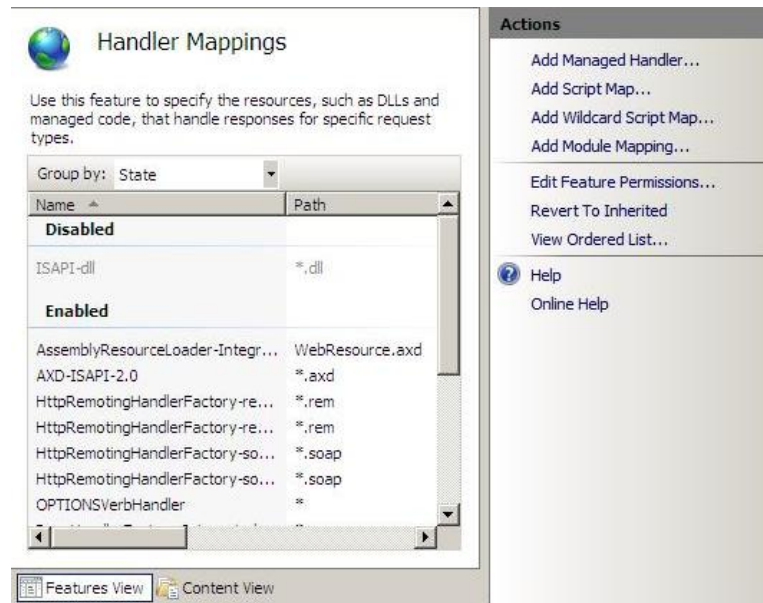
Handler Mappings

Use this feature to specify the resources, such as DLLs and managed code, that handle responses for specific request types.

Group by: State

| Name | Path |
|---|---|
| **Disabled** | |
| ISAPI-dll | *.dll |
| **Enabled** | |
| AssemblyResourceLoader-Integr... | WebResource.axd |
| AXD-ISAPI-2.0 | *.axd |
| HttpRemotingHandlerFactory-re... | *.rem |
| HttpRemotingHandlerFactory-re... | *.rem |
| HttpRemotingHandlerFactory-so... | *.soap |
| HttpRemotingHandlerFactory-so... | *.soap |
| OPTIONSVerbHandler | * |
| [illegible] | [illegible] |

Features View Content View

Actions
Add Managed Handler...
Add Script Map...
Add Wildcard Script Map...
Add Module Mapping...
Edit Feature Permissions...
Revert To Inherited
View Ordered List...
Help
Online Help